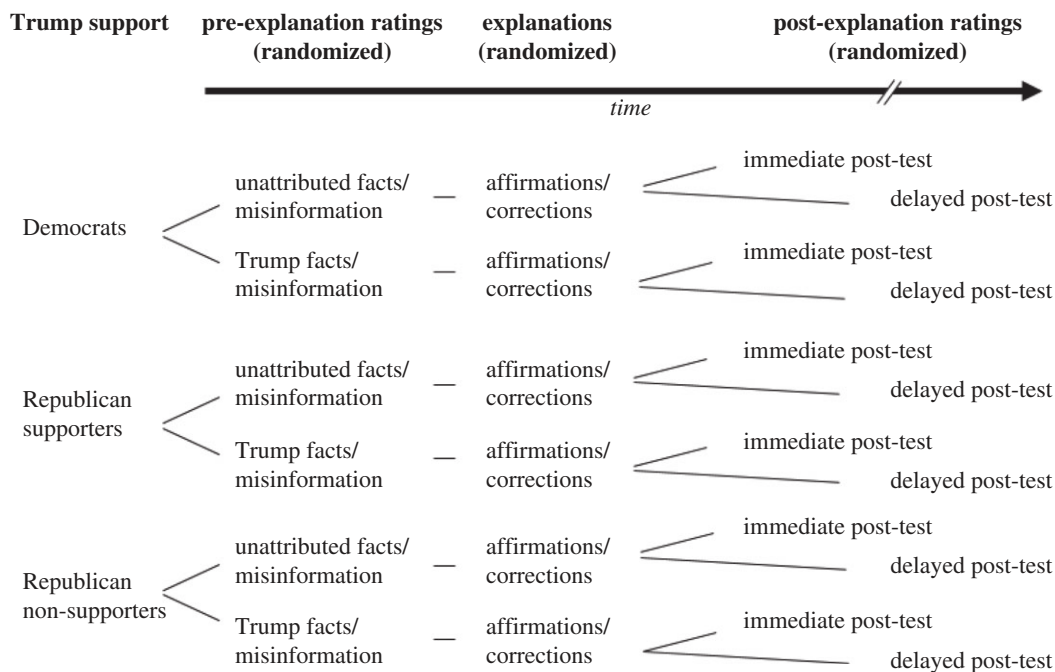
**Trump support** **pre-explanation ratings (randomized)** **explanations (randomized)** **post-explanation ratings (randomized)**

*time*

Democrats

unattributed facts/ misinformation — affirmations/ corrections

immediate post-test

delayed post-test

Trump facts/ misinformation — affirmations/ corrections

immediate post-test

delayed post-test

Republican supporters

unattributed facts/ misinformation — affirmations/ corrections

immediate post-test

delayed post-test

Trump facts/ misinformation — affirmations/ corrections

immediate post-test

delayed post-test

Republican non-supporters

unattributed facts/ misinformation — affirmations/ corrections

immediate post-test

delayed post-test

Trump facts/ misinformation — affirmations/ corrections

immediate post-test

delayed post-test